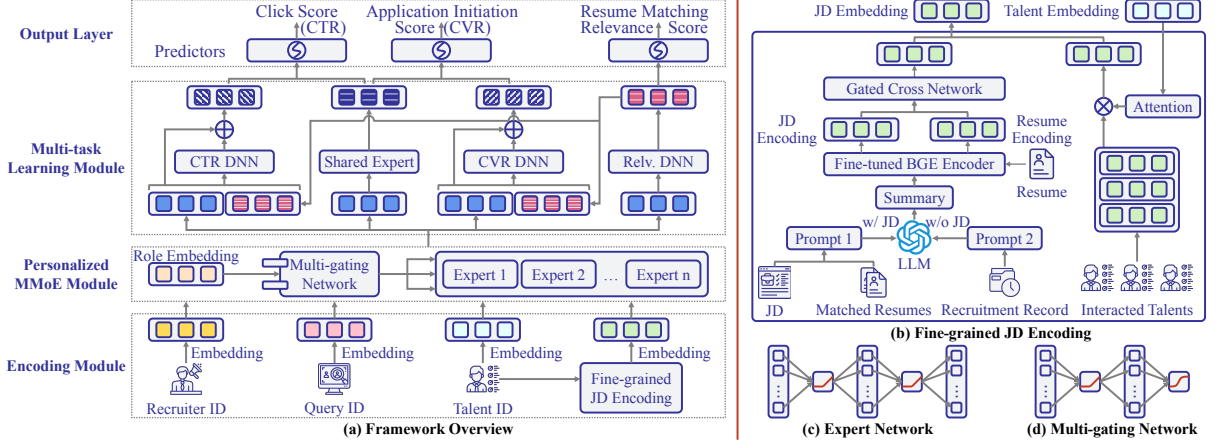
Click Score (CTR)
Application Initiation Score (CVR)
Resume Matching Relevance Score
Output Layer
Predictors
Multi-task Learning Module
CTR DNN
Shared Expert
CVR DNN
Relv. DNN
Personalized MMoE Module
Role Embedding
Multi-gating Network
Expert 1
Expert 2
…
Expert n
Encoding Module
Embedding
Embedding
Embedding
Embedding
Recruiter ID
Query ID
Talent ID
Fine-grained JD Encoding
(a) Framework Overview

JD Embedding
Talent Embedding
Gated Cross Network
Attention
JD Encoding
Resume Encoding
Fine-tuned BGE Encoder
Resume
Summary
w/ JD
w/o JD
Prompt 1
Prompt 2
LLM
JD
Matched Resumes
Recruitment Record
Interacted Talents
(b) Fine-grained JD Encoding
(c) Expert Network
(d) Multi-gating Network